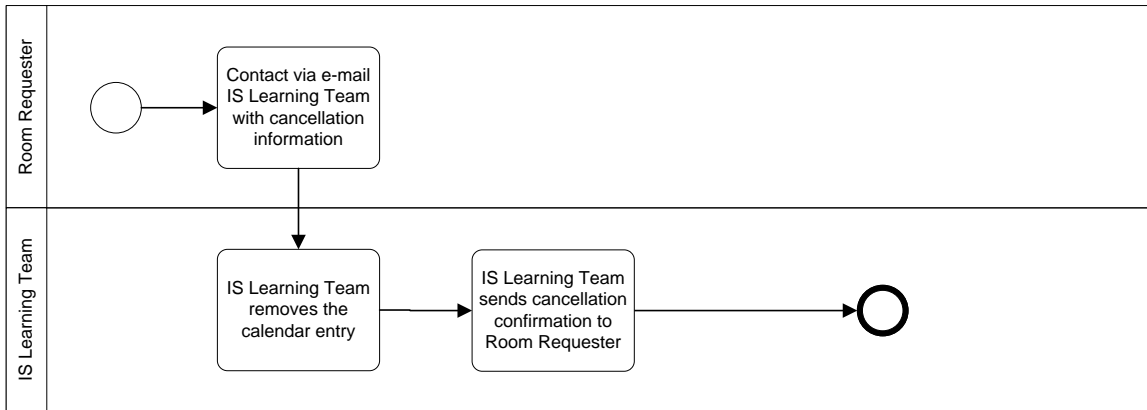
Room Requester

Contact via e-mail IS Learning Team with cancellation information

IS Learning Team

IS Learning Team removes the calendar entry

IS Learning Team sends cancellation confirmation to Room Requester